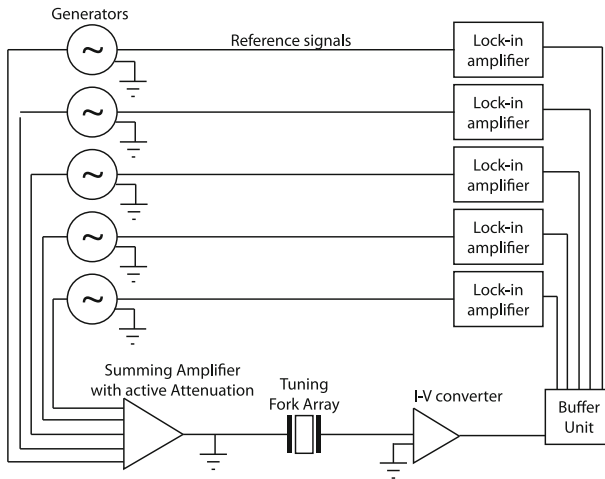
Generators

Reference signals

Lock-in amplifier

Lock-in amplifier

Lock-in amplifier

Lock-in amplifier

Lock-in amplifier

Summing Amplifier with active Attenuation

Tuning Fork Array

I-V converter

Buffer Unit